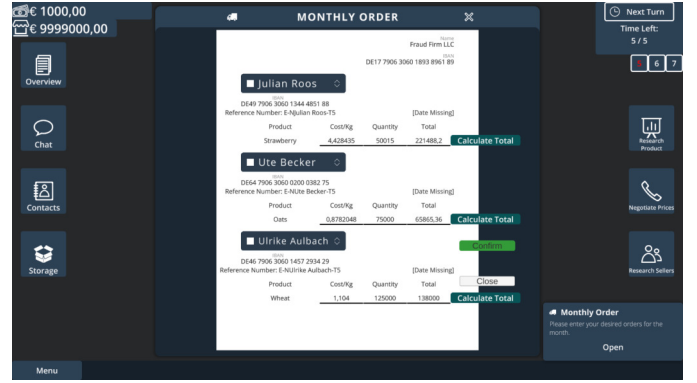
€ 1000,00
€ 9999000,00

Overview

Chat

Contacts

Storage

Menu

MONTHLY ORDER

Name
Fraud Firm LLC
IBAN
DE17 7906 3060 1893 8961 89

Julian Roos
IBAN
DE49 7906 3060 1344 4851 88
Reference Number: E-NJulian Roos-T5 [Date Missing]

| Product | Cost/Kg | Quantity | Total |
|---|---|---|---|
| Strawberry | 4,428435 | 50015 | 221488,2 |

Calculate Total

Ute Becker
IBAN
DE64 7906 3060 0200 0382 75
Reference Number: E-NUte Becker-T5 [Date Missing]

| Product | Cost/Kg | Quantity | Total |
|---|---|---|---|
| Oats | 0,8782048 | 75000 | 65865,36 |

Calculate Total

Ulrike Aulbach
IBAN
DE46 7906 3060 1457 2934 29
Reference Number: E-NUlrike Aulbach-T5 [Date Missing]

| Product | Cost/Kg | Quantity | Total |
|---|---|---|---|
| Wheat | 1,104 | 125000 | 138000 |

Confirm
Close
Calculate Total

Next Turn
Time Left:
5 / 5

5 6 7

Research Product

Negotiate Prices

Research Sellers

Monthly Order
Please enter your desired orders for the month.
Open